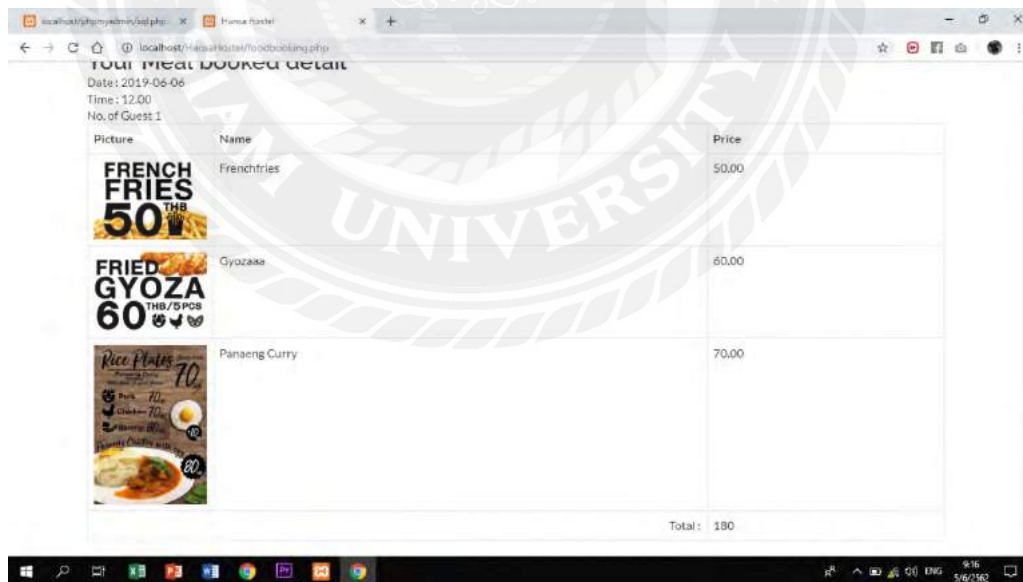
localhost/phpmyadmin/sql.php × Hansa Hostel × +

localhost/HansaHostel/foodbooking.php

Your Meal booked detail

Date : 2019-06-06
Time : 12.00
No. of Guest 1

| Picture | Name | Price |
|---|---|---|
| FRENCH FRIES 50 THB | Frenchfries | 50.00 |
| FRIED GYOZA 60 THB/5 PCS | Gyozaaa | 60.00 |
| Rice Plates 70 Pork 70 Chicken 70 80 | Panaeng Curry | 70.00 |
| | Total : | 180 |

ENG 9:16 5/6/2562